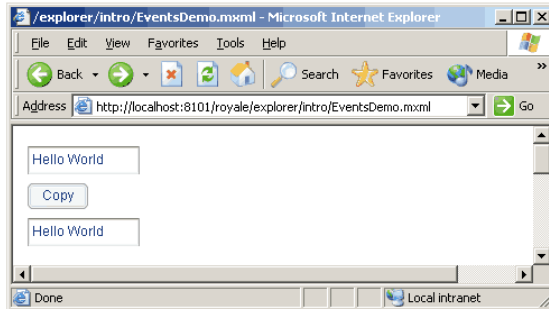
/explorer/intro/EventsDemo.mxml - Microsoft Internet Explorer

File Edit View Favorites Tools Help

Back Search Favorites Media

Address http://localhost:8101/royale/explorer/intro/EventsDemo.mxml Go

Hello World

Copy

Hello World

Done Local intranet